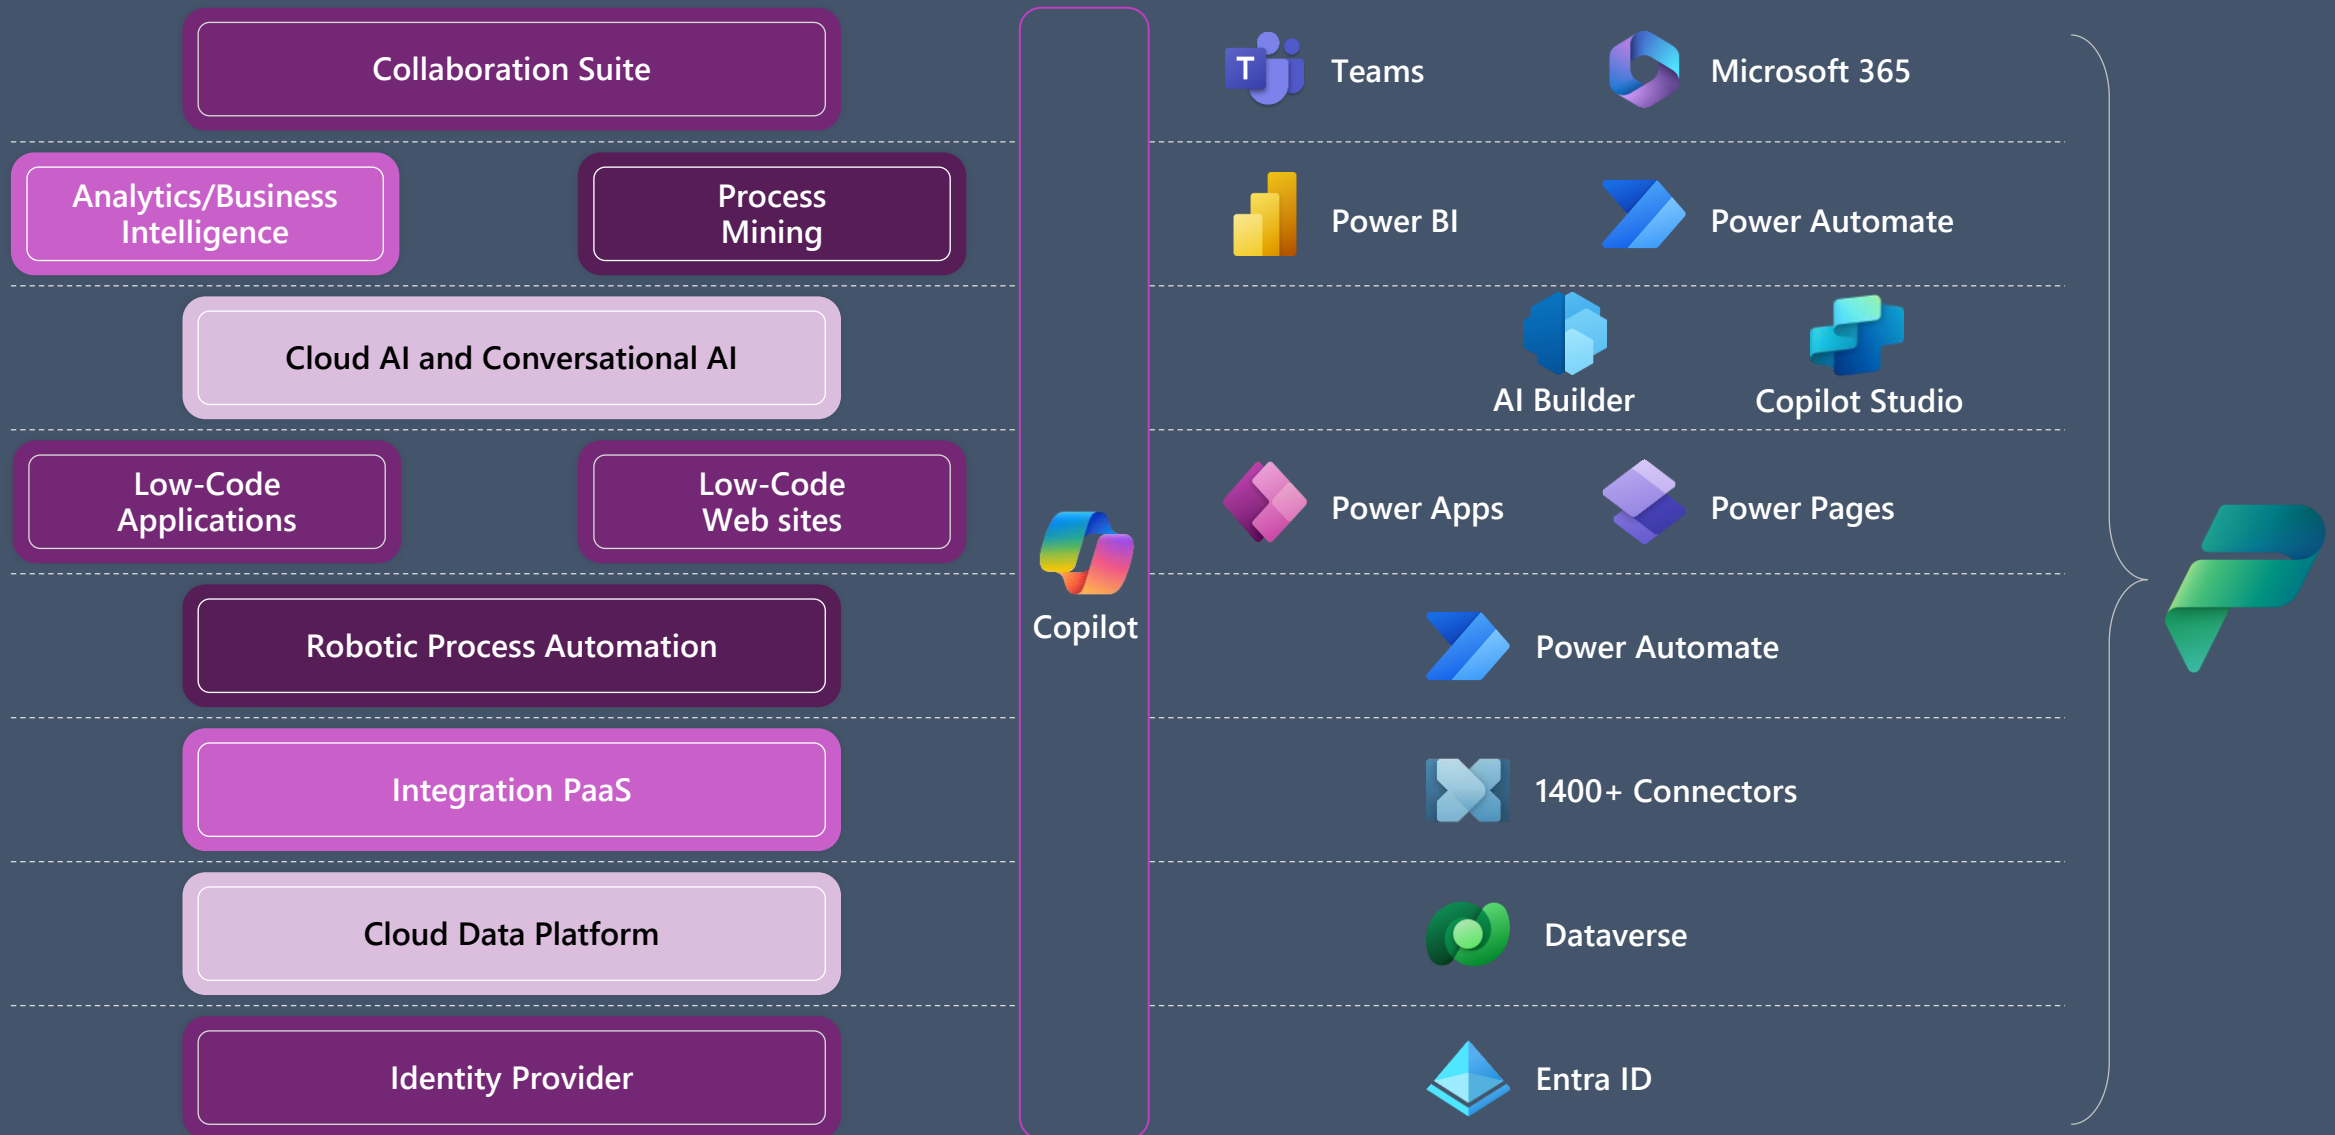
Collaboration Suite

Analytics/Business Intelligence

Process Mining

Cloud AI and Conversational AI

Low-Code Applications

Low-Code Web sites

Robotic Process Automation

Integration PaaS

Cloud Data Platform

Identity Provider

Copilot

Teams

Microsoft 365

Power BI

Power Automate

AI Builder

Copilot Studio

Power Apps

Power Pages

Power Automate

1400+ Connectors

Dataverse

Entra ID